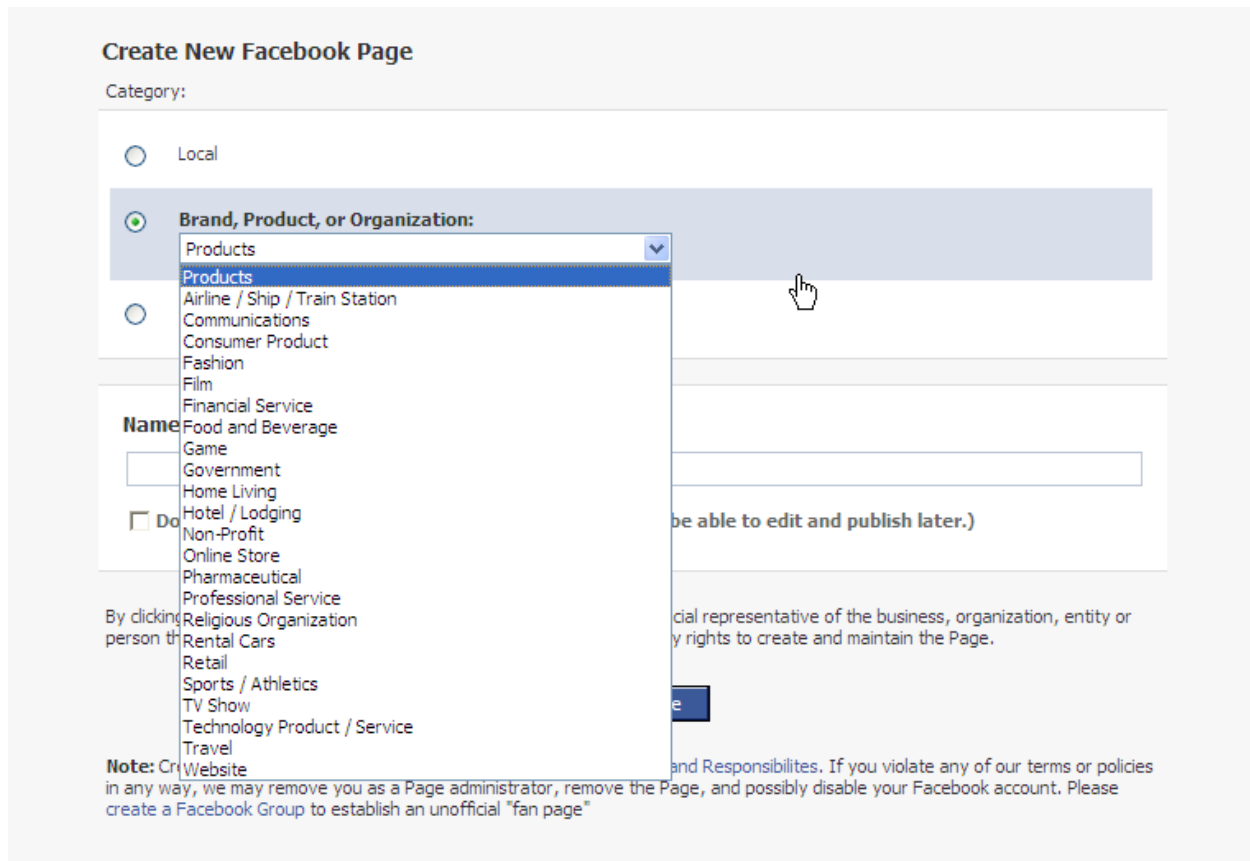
Create New Facebook Page

Category:

Local

Brand, Product, or Organization:

Products

Products
Airline / Ship / Train Station
Communications
Consumer Product
Fashion
Film
Financial Service
Food and Beverage
Game
Government
Home Living
Hotel / Lodging
Non-Profit
Online Store
Pharmaceutical
Professional Service
Religious Organization
Rental Cars
Retail
Sports / Athletics
TV Show
Technology Product / Service
Travel
Website

Name

Do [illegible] be able to edit and publish later.)

By clicking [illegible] cial representative of the business, organization, entity or person th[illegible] y rights to create and maintain the Page.

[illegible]e

Note: Cr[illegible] and Responsibilites. If you violate any of our terms or policies in any way, we may remove you as a Page administrator, remove the Page, and possibly disable your Facebook account. Please create a Facebook Group to establish an unofficial "fan page"